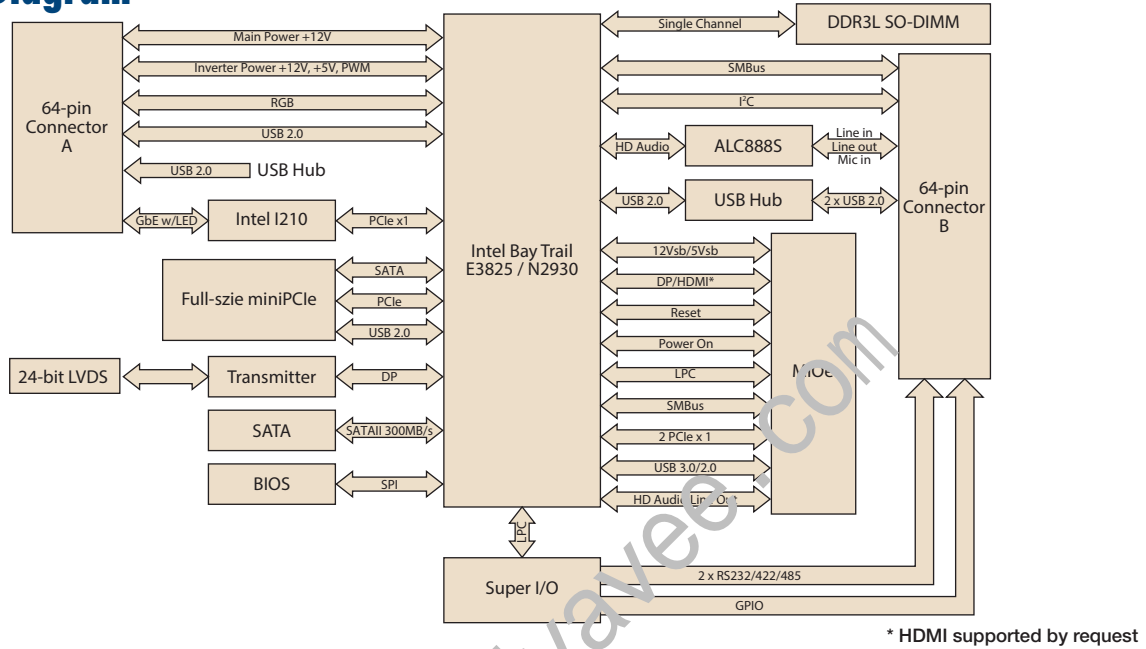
Diagram

64-pin Connector A

Main Power +12V

Inverter Power +12V, +5V, PWM

RGB

USB 2.0

USB 2.0 USB Hub

GbE w/LED Intel I210 PCIe x1

Full-szie miniPCIe

SATA

PCIe

USB 2.0

24-bit LVDS Transmitter DP

SATA SATAII 300MB/s

BIOS SPI

Intel Bay Trail E3825 / N2930

Single Channel DDR3L SO-DIMM

SMBus

I$^2$C

HD Audio ALC888S Line in Line out Mic in

USB 2.0 USB Hub 2 x USB 2.0

64-pin Connector B

12Vsb/5Vsb

DP/HDMI*

Reset

Power On

LPC

SMBus

2 PCIe x 1

USB 3.0/2.0

HD Audio Line Out

MIOe

LPC

Super I/O

2 x RS232/422/485

GPIO

* HDMI supported by request

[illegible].com